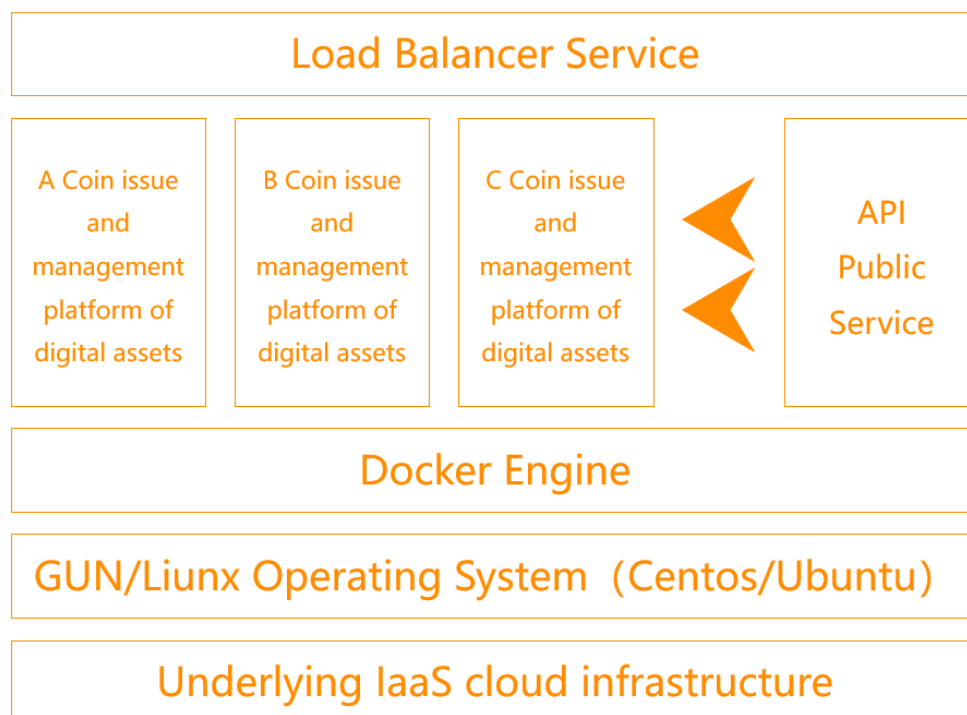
Load Balancer Service

A Coin issue and management platform of digital assets

B Coin issue and management platform of digital assets

C Coin issue and management platform of digital assets

API Public Service

Docker Engine

GUN/Liunx Operating System （Centos/Ubuntu）

Underlying IaaS cloud infrastructure